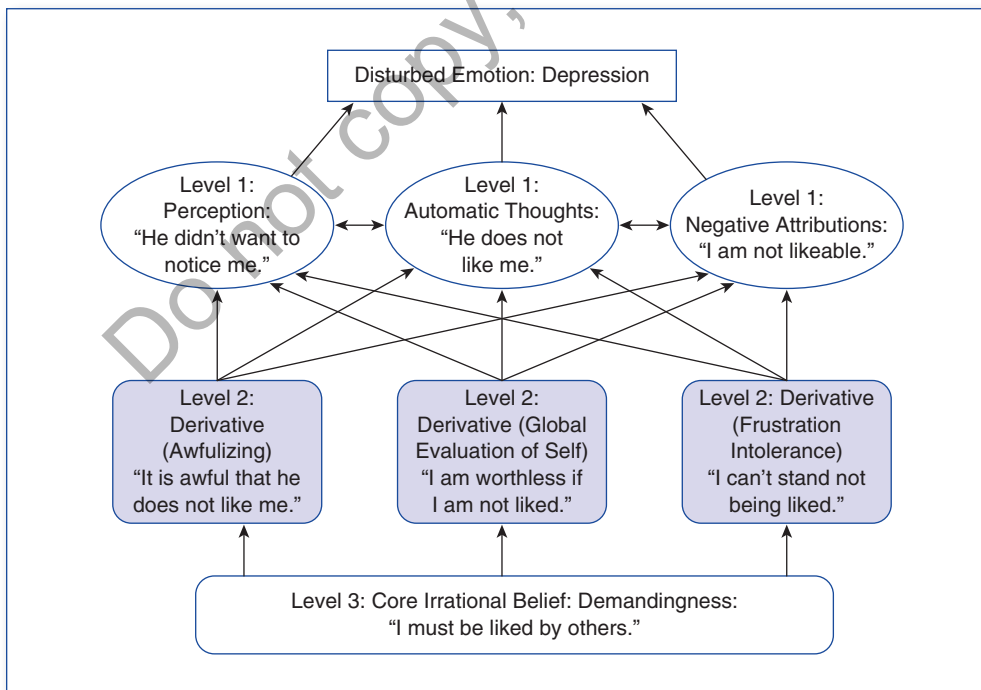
Disturbed Emotion: Depression

Level 1: Perception: "He didn't want to notice me."

Level 1: Automatic Thoughts: "He does not like me."

Level 1: Negative Attributions: "I am not likeable."

Level 2: Derivative (Awfulizing) "It is awful that he does not like me."

Level 2: Derivative (Global Evaluation of Self) "I am worthless if I am not liked."

Level 2: Derivative (Frustration Intolerance) "I can't stand not being liked."

Level 3: Core Irrational Belief: Demandingness: "I must be liked by others."

Do not copy,